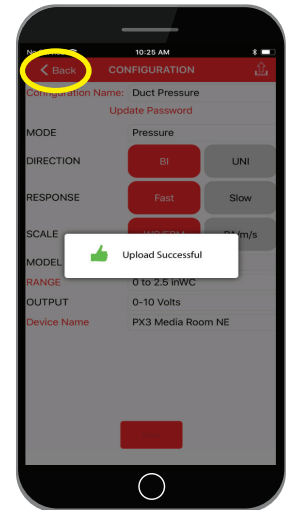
10:25 AM

Back

CONFIGURATION

Configuration Name: Duct Pressure

Update Password

| MODE | Pressure |
|---|---|
| DIRECTION | BI / UNI |
| RESPONSE | Fast / Slow |
| SCALE | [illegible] / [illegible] m/s |
| MODEL | |
| RANGE | 0 to 2.5 inWC |
| OUTPUT | 0-10 Volts |
| Device Name | PX3 Media Room NE |

Upload Successful